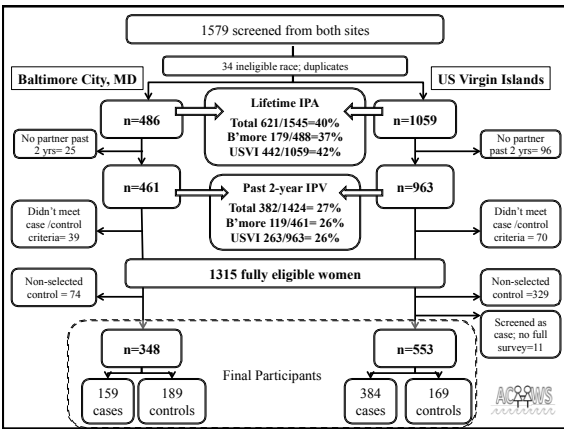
1579 screened from both sites

34 ineligible race; duplicates

Baltimore City, MD

US Virgin Islands

n=486

Lifetime IPA
Total 621/1545=40%
B'more 179/488=37%
USVI 442/1059=42%

n=1059

No partner past 2 yrs= 25

No partner past 2 yrs= 96

n=461

Past 2-year IPV
Total 382/1424= 27%
B'more 119/461= 26%
USVI 263/963= 26%

n=963

Didn't meet case /control criteria= 39

Didn't meet case /control criteria= 70

1315 fully eligible women

Non-selected control = 74

Non-selected control =329

Screened as case; no full survey=11

n=348

n=553

Final Participants

159 cases

189 controls

384 cases

169 controls

ACWS